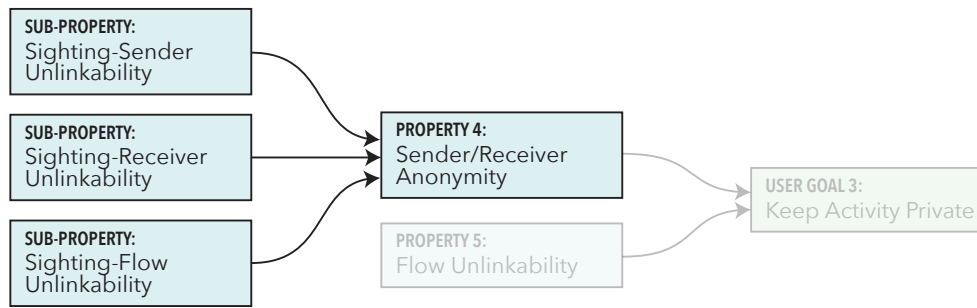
SUB-PROPERTY:
Sighting-Sender Unlinkability

SUB-PROPERTY:
Sighting-Receiver Unlinkability

SUB-PROPERTY:
Sighting-Flow Unlinkability

PROPERTY 4:
Sender/Receiver Anonymity

PROPERTY 5:
Flow Unlinkability

USER GOAL 3:
Keep Activity Private